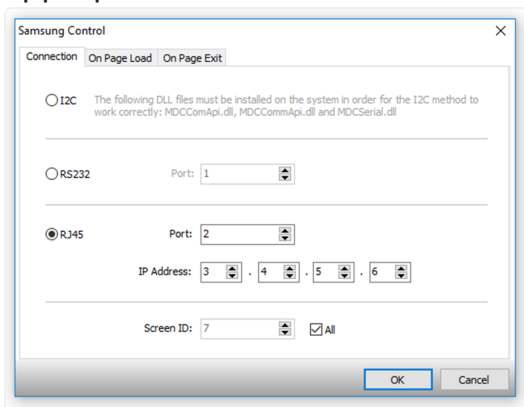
Samsung Control

Connection | On Page Load | On Page Exit

I2C The following DLL files must be installed on the system in order for the I2C method to work correctly: MDCComApi.dll, MDCCommApi.dll and MDCSerial.dll

RS232 Port: 1

RJ45 Port: 2

IP Address: 3 . 4 . 5 . 6

Screen ID: 7 All

OK Cancel